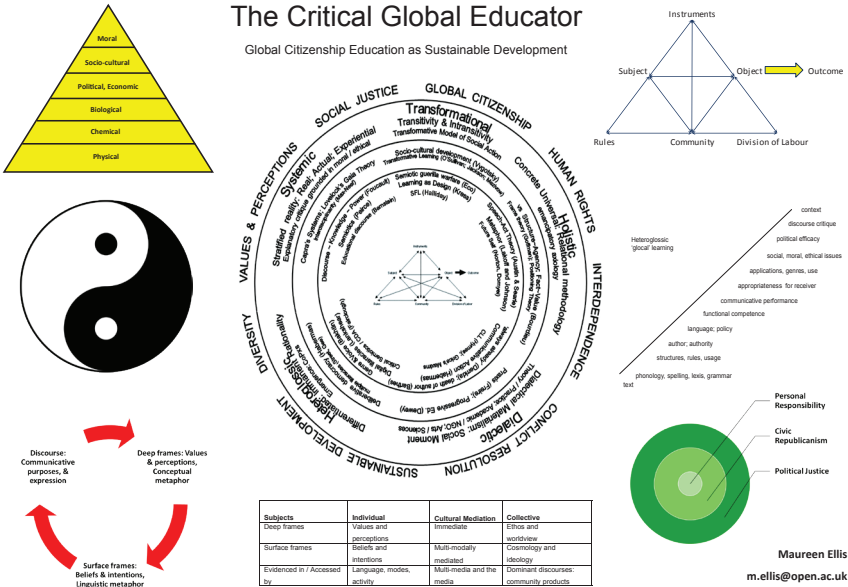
The Critical Global Educator

Global Citizenship Education as Sustainable Development

Moral
Socio-cultural
Political, Economic
Biological
Chemical
Physical

Instruments
Subject
Object
Outcome
Rules
Community
Division of Labour

SOCIAL JUSTICE
GLOBAL CITIZENSHIP
HUMAN RIGHTS
INTERDEPENDENCE
CONFLICT RESOLUTION
SUSTAINABLE DEVELOPMENT
DIVERSITY
VALUES & PERCEPTIONS

Transformational
Transitivity & Intransitivity
Transformative Model of Society
Socio-cultural development (Vygotsky)
Transformative Learning (O'Sullivan; Jacobs; Mezirow)
Semiotic guerilla warfare (Eco)
Learning as Design (Kress)
SFL (Halliday)

Holistic
Concrete Universal
Transnational methodology
emancipatory sociology
vs Structure-Agency; Fact-Value (Bhaskar)
Frame analysis (Goffman); Framing theory
Speech Act Theory (Austin & Searle)
Metaphor (Lakoff and Johnson)
Culture (Hofstede, Hall)

Dialectic
Dialectical Materialism: Social Moment
Theory / Practice; Academic / NGO; Arts / Sciences
Praxis (Freire); Progressive Ed (Dewey)
Writerly reading (Barthes); death of author (Barthes)
Communicative Action (Habermas)
CDA (Fairclough); Genre (Swales)

Heteroglossic
Differentiation
Heteroglossia; Dialogic
Emancipatory
Deliberative democracy
Critical literacy
Digital literacies
Genre (Martin; Bawarshi; Devitt)

Systemic
Stratified reality: Real, Actual, Experiential
Explanatory critique; grounded in moral / ethical
Capra's Systems; Lovelock's Gaia Theory
Discourse → Knowledge → Power (Foucault)
Semiotics (Peirce)
Educational discourse (Bernstein)

text
phonology, spelling, lexis, grammar
structures, rules, usage
author; authority
language; policy
functional competence
communicative performance
appropriateness for receiver
applications, genres, use
social, moral, ethical issues
political efficacy
discourse critique
context

Heteroglossic 'glocal' learning

Discourse: Communicative purposes, & expression
Deep frames: Values & perceptions, Conceptual metaphor
Surface frames: Beliefs & intentions, Linguistic metaphor

Personal Responsibility
Civic Republicanism
Political Justice

| Subjects | Individual | Cultural Mediation | Collective |
|---|---|---|---|
| Deep frames | Values and perceptions | Immediate | Ethos and worldview |
| Surface frames | Beliefs and intentions | Multi-modally mediated | Cosmology and ideology |
| Evidenced in / Accessed by | Language, modes, activity | Multi-media and the media | Dominant discourses: community products |

Maureen Ellis
m.ellis@open.ac.uk